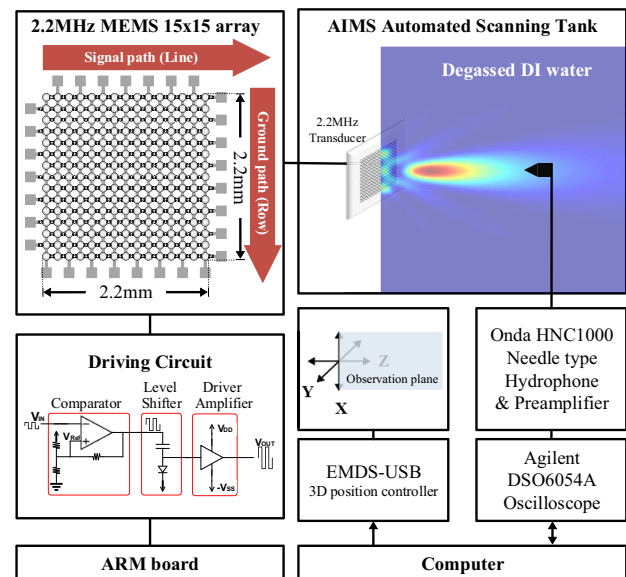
2.2MHz MEMS 15x15 array

Signal path (Line)

Ground path (Row)

2.2mm

2.2mm

AIMS Automated Scanning Tank

Degassed DI water

2.2MHz Transducer

Z

Y

X

Observation plane

Onda HNC1000 Needle type Hydrophone & Preamplifier

Driving Circuit

Comparator

Level Shifter

Driver Amplifier

$V_{IN}$

$V_{Ref}$

$V_{DD}$

$-V_{SS}$

$V_{OUT}$

EMDS-USB
3D position controller

Agilent DSO6054A Oscilloscope

ARM board

Computer